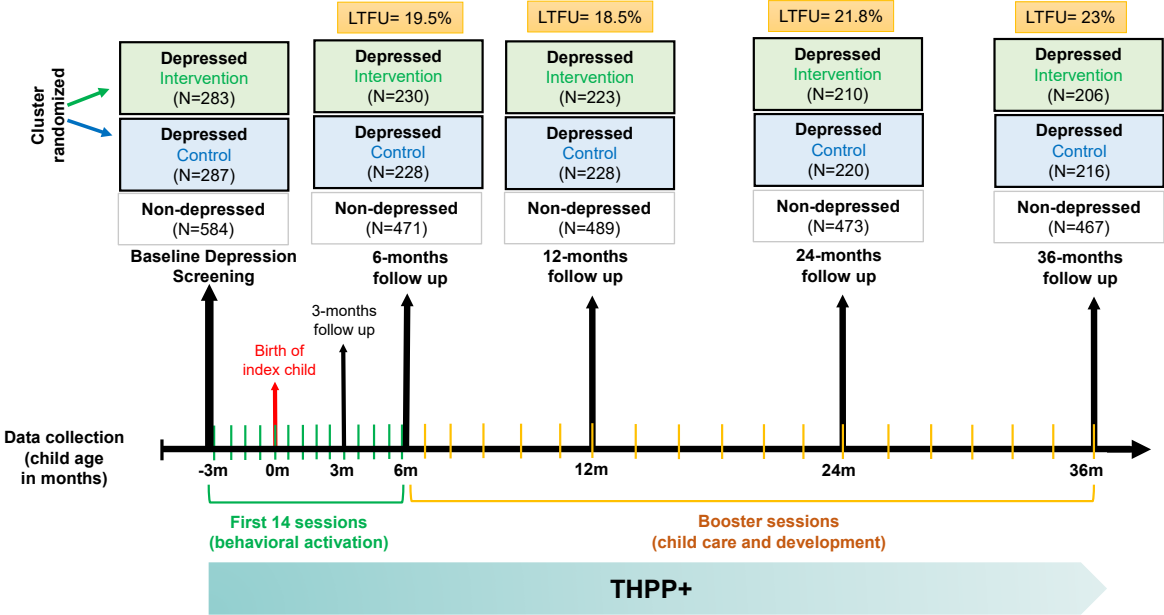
Cluster randomized

Depressed
Intervention
(N=283)

Depressed
Control
(N=287)

Non-depressed
(N=584)

Baseline Depression Screening

LTFU= 19.5%

Depressed
Intervention
(N=230)

Depressed
Control
(N=228)

Non-depressed
(N=471)

6-months follow up

LTFU= 18.5%

Depressed
Intervention
(N=223)

Depressed
Control
(N=228)

Non-depressed
(N=489)

12-months follow up

LTFU= 21.8%

Depressed
Intervention
(N=210)

Depressed
Control
(N=220)

Non-depressed
(N=473)

24-months follow up

LTFU= 23%

Depressed
Intervention
(N=206)

Depressed
Control
(N=216)

Non-depressed
(N=467)

36-months follow up

3-months follow up

Birth of index child

Data collection (child age in months)

-3m 0m 3m 6m 12m 24m 36m

First 14 sessions (behavioral activation)

Booster sessions (child care and development)

THPP+